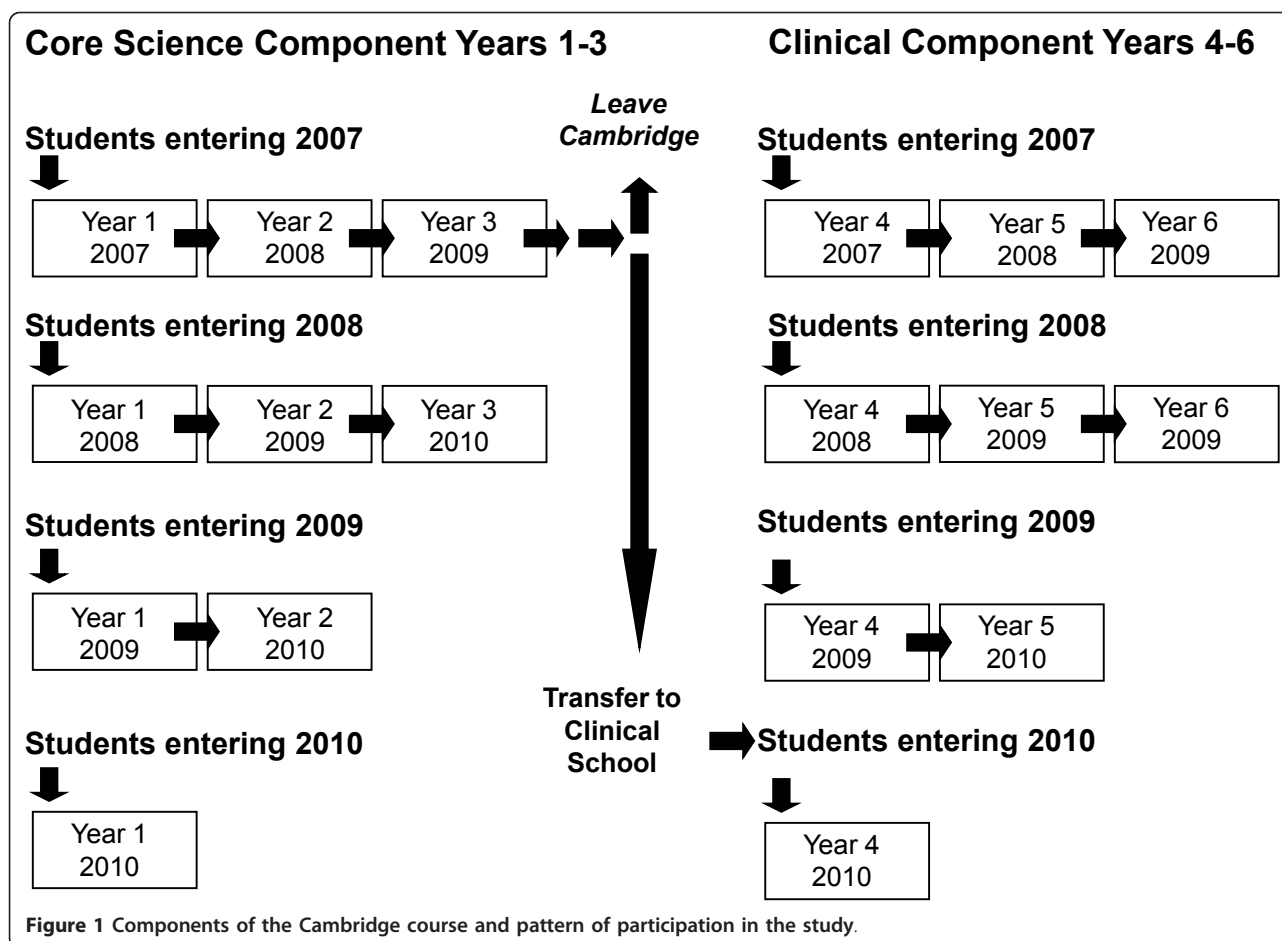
Core Science Component Years 1-3

Clinical Component Years 4-6

Leave Cambridge

Students entering 2007

Year 1 2007

Year 2 2008

Year 3 2009

Students entering 2008

Year 1 2008

Year 2 2009

Year 3 2010

Students entering 2009

Year 1 2009

Year 2 2010

Students entering 2010

Year 1 2010

Transfer to Clinical School

Students entering 2007

Year 4 2007

Year 5 2008

Year 6 2009

Students entering 2008

Year 4 2008

Year 5 2009

Year 6 2009

Students entering 2009

Year 4 2009

Year 5 2010

Students entering 2010

Year 4 2010

Figure 1 Components of the Cambridge course and pattern of participation in the study.